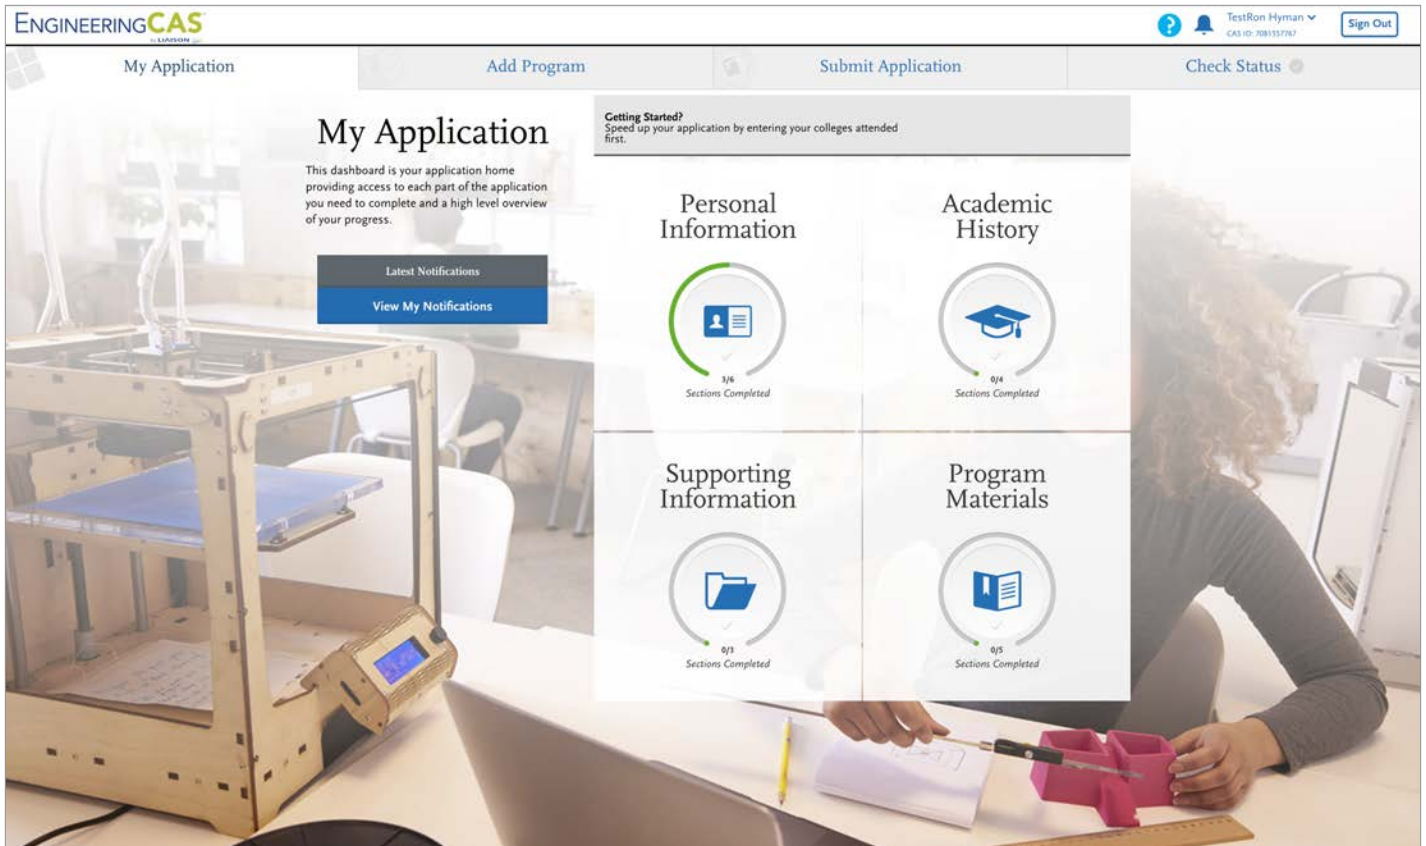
ENGINEERINGCAS
by LIAISON

TestRon Hyman
CAS ID: 7081557767
Sign Out

My Application
Add Program
Submit Application
Check Status

My Application

This dashboard is your application home providing access to each part of the application you need to complete and a high level overview of your progress.

Latest Notifications
View My Notifications

Getting Started?
Speed up your application by entering your colleges attended first.

Personal Information
3/6
Sections Completed

Academic History
0/4
Sections Completed

Supporting Information
0/3
Sections Completed

Program Materials
0/5
Sections Completed